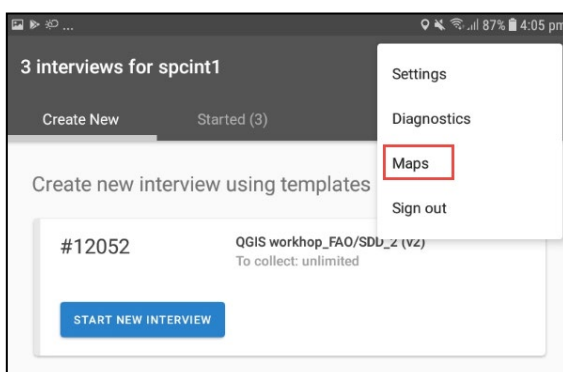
87% 4:05 pm

3 interviews for spcint1

Create New

Started (3)

Settings

Diagnostics

Maps

Sign out

Create new interview using templates

#12052

QGIS workhop_FAO/SDD_2 (v2)

To collect: unlimited

START NEW INTERVIEW